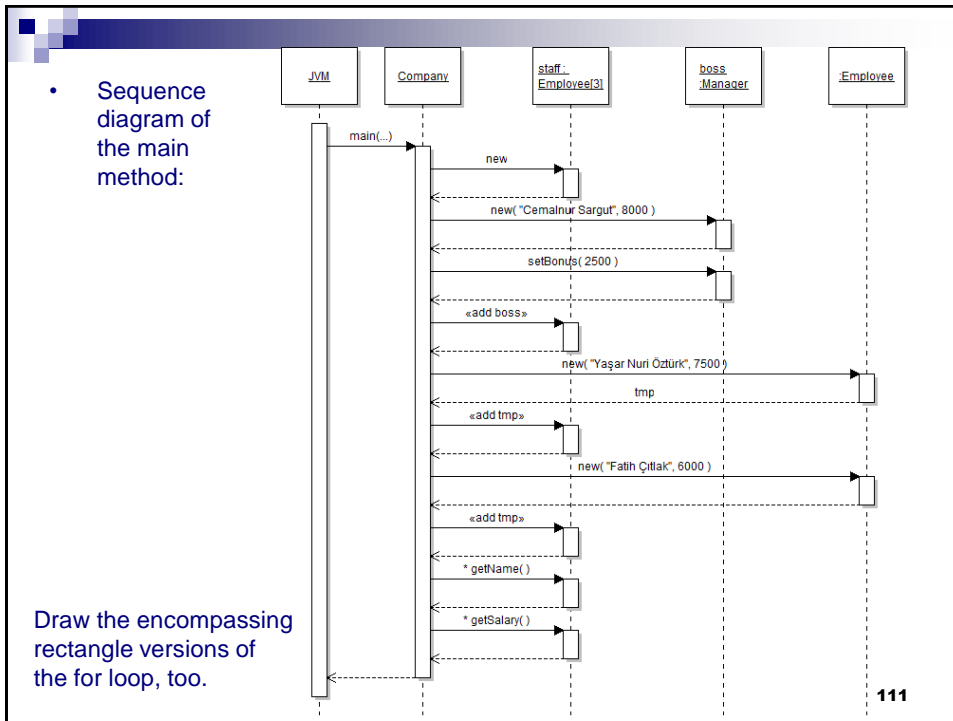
- Sequence diagram of the main method:

JVM

Company

staff : Employee[3]

boss :Manager

:Employee

main(...)

new

new( "Cemalnur Sargut", 8000 )

setBonus( 2500 )

«add boss»

new( "Yaşar Nuri Öztürk", 7500 )

tmp

«add tmp»

new( "Fatih Çıtlak", 6000 )

«add tmp»

* getName( )

* getSalary( )

Draw the encompassing rectangle versions of the for loop, too.

111